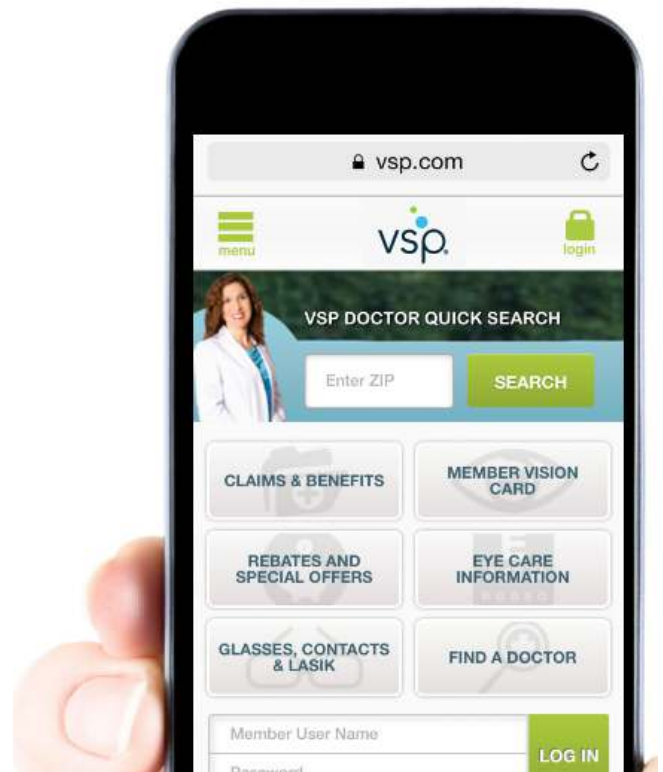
vsp.com

menu

vsp.

login

VSP DOCTOR QUICK SEARCH

Enter ZIP

SEARCH

CLAIMS & BENEFITS

MEMBER VISION CARD

REBATES AND SPECIAL OFFERS

EYE CARE INFORMATION

GLASSES, CONTACTS & LASIK

FIND A DOCTOR

Member User Name

Password

LOG IN